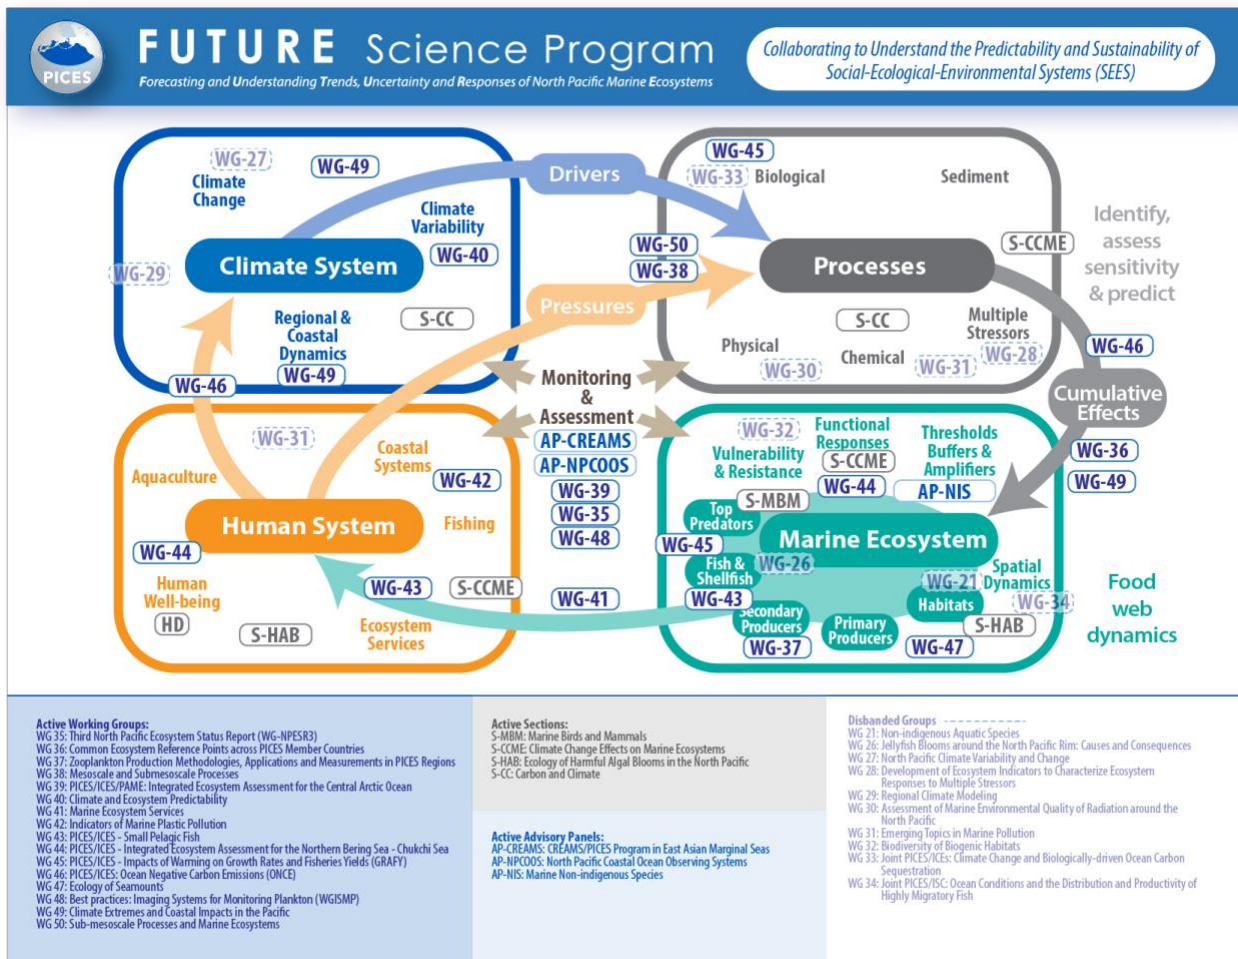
PICES

FUTURE Science Program

Forecasting and Understanding Trends, Uncertainty and Responses of North Pacific Marine Ecosystems

Collaborating to Understand the Predictability and Sustainability of Social-Ecological-Environmental Systems (SEES)

WG-27 WG-49
Climate Change
Climate Variability
WG-40
Climate System
WG-29
Regional & Coastal Dynamics
S-CC
WG-49
WG-46

Drivers
Pressures

WG-45
WG-33 Biological
Sediment
WG-50
WG-38
S-CCME
Processes
S-CC
Multiple Stressors
Physical
Chemical
WG-30
WG-31
WG-28

Identify, assess sensitivity & predict

WG-46
Cumulative Effects
WG-36
WG-49

Monitoring & Assessment
AP-CREAMS
AP-NPCOOS
WG-39
WG-35
WG-48
WG-41

WG-31
Coastal Systems
Aquaculture
WG-42
Human System
Fishing
WG-44
Human Well-being
HD
S-HAB
WG-43
S-CCME
Ecosystem Services

WG-32
Functional Responses
Vulnerability & Resistance
S-CCME
Thresholds Buffers & Amplifiers
WG-44
AP-NIS
S-MBM
Top Predators
Marine Ecosystem
WG-45
Fish & Shellfish
WG-26
Spatial Dynamics
WG-21
WG-43
Habitats
WG-34
Secondary Producers
Primary Producers
S-HAB
WG-37
WG-47

Food web dynamics

Active Working Groups:
WG 35: Third North Pacific Ecosystem Status Report (WG-NPESR3)
WG 36: Common Ecosystem Reference Points across PICES Member Countries
WG 37: Zooplankton Production Methodologies, Applications and Measurements in PICES Regions
WG 38: Mesoscale and Submesoscale Processes
WG 39: PICES/ICES/PAME: Integrated Ecosystem Assessment for the Central Arctic Ocean
WG 40: Climate and Ecosystem Predictability
WG 41: Marine Ecosystem Services
WG 42: Indicators of Marine Plastic Pollution
WG 43: PICES/ICES - Small Pelagic Fish
WG 44: PICES/ICES - Integrated Ecosystem Assessment for the Northern Bering Sea - Chukchi Sea
WG 45: PICES/ICES - Impacts of Warming on Growth Rates and Fisheries Yields (GRAFY)
WG 46: PICES/ICES: Ocean Negative Carbon Emissions (ONCE)
WG 47: Ecology of Seamounts
WG 48: Best practices: Imaging Systems for Monitoring Plankton (WGISMP)
WG 49: Climate Extremes and Coastal Impacts in the Pacific
WG 50: Sub-mesoscale Processes and Marine Ecosystems

Active Sections:
S-MBM: Marine Birds and Mammals
S-CCME: Climate Change Effects on Marine Ecosystems
S-HAB: Ecology of Harmful Algal Blooms in the North Pacific
S-CC: Carbon and Climate

Active Advisory Panels:
AP-CREAMS: CREAMS/PICES Program in East Asian Marginal Seas
AP-NPCOOS: North Pacific Coastal Ocean Observing Systems
AP-NIS: Marine Non-indigenous Species

Disbanded Groups
WG 21: Non-indigenous Aquatic Species
WG 26: Jellyfish Blooms around the North Pacific Rim: Causes and Consequences
WG 27: North Pacific Climate Variability and Change
WG 28: Development of Ecosystem Indicators to Characterize Ecosystem Responses to Multiple Stressors
WG 29: Regional Climate Modeling
WG 30: Assessment of Marine Environmental Quality of Radiation around the North Pacific
WG 31: Emerging Topics in Marine Pollution
WG 32: Biodiversity of Biogenic Habitats
WG 33: Joint PICES/ICEs: Climate Change and Biologically-driven Ocean Carbon Sequestration
WG 34: Joint PICES/ISC: Ocean Conditions and the Distribution and Productivity of Highly Migratory Fish